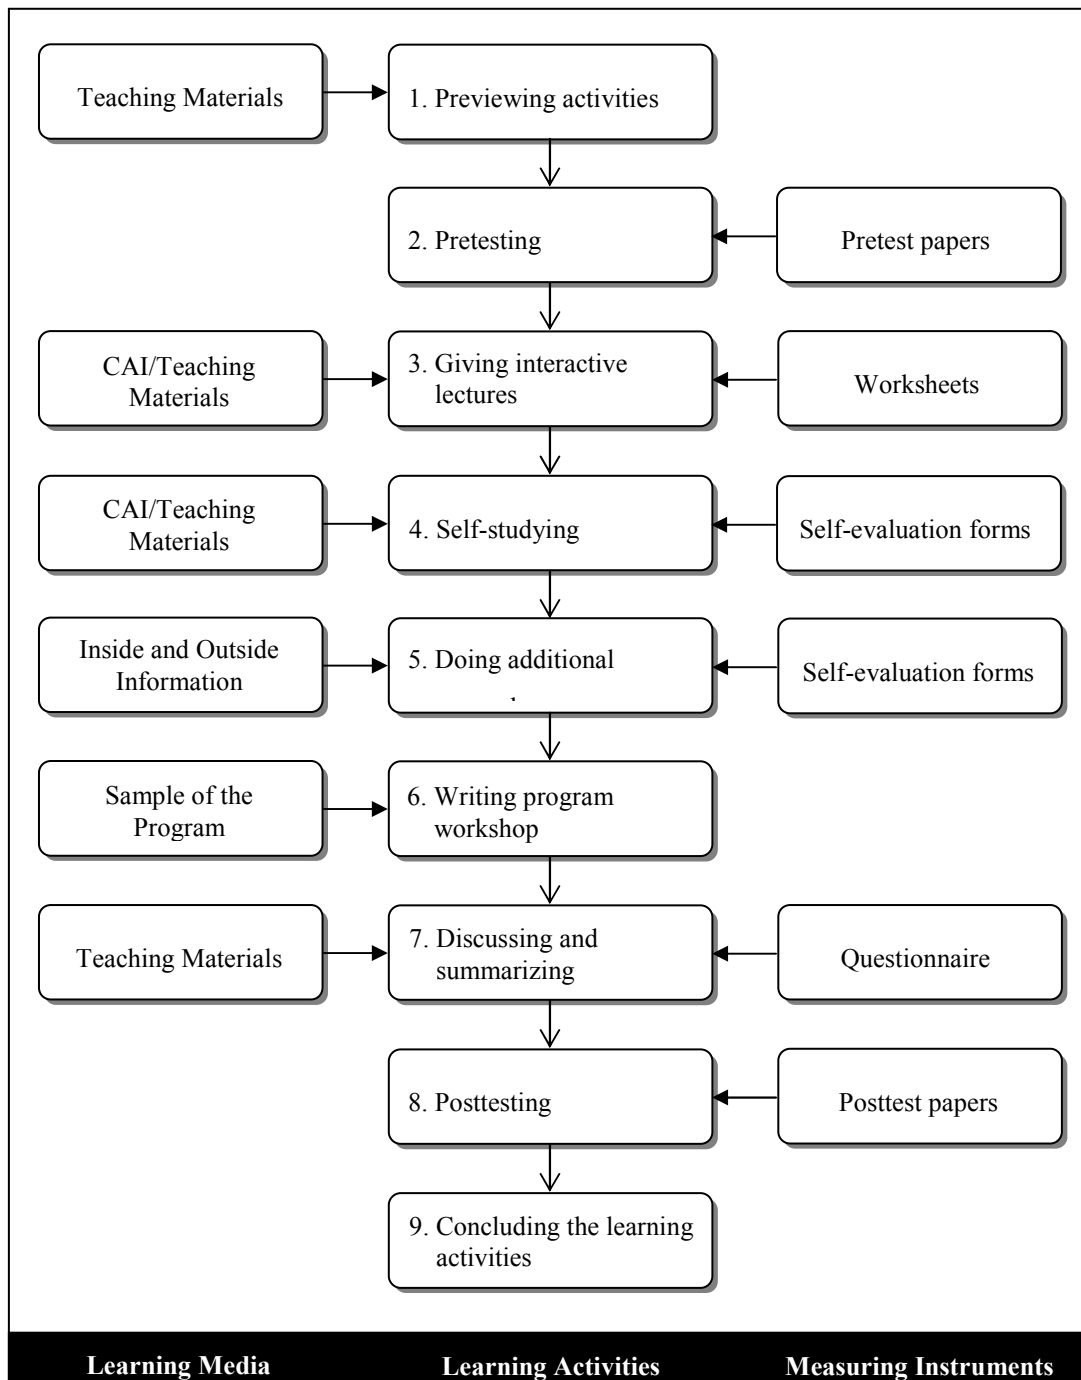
Teaching Materials

1. Previewing activities

2. Pretesting

Pretest papers

CAI/Teaching Materials

3. Giving interactive lectures

Worksheets

CAI/Teaching Materials

4. Self-studying

Self-evaluation forms

Inside and Outside Information

5. Doing additional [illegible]

Self-evaluation forms

Sample of the Program

6. Writing program workshop

Teaching Materials

7. Discussing and summarizing

Questionnaire

8. Posttesting

Posttest papers

9. Concluding the learning activities

Learning Media

Learning Activities

Measuring Instruments